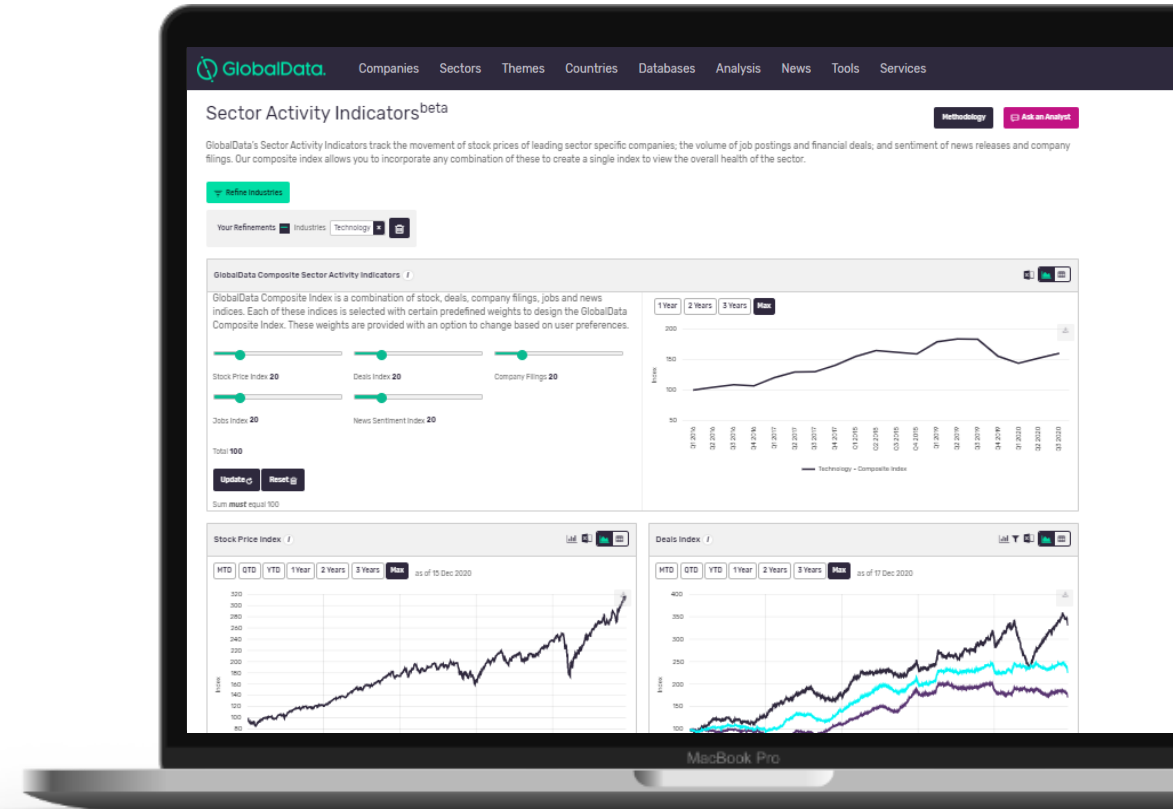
GlobalData.

Companies Sectors Themes Countries Databases Analysis News Tools Services

Sector Activity Indicators$^{beta}$

Methodology

Ask an Analyst

GlobalData's Sector Activity Indicators track the movement of stock prices of leading sector specific companies; the volume of job postings and financial deals; and sentiment of news releases and company filings. Our composite index allows you to incorporate any combination of these to create a single index to view the overall health of the sector.

Refine Industries

Your Refinements Industries Technology

GlobalData Composite Sector Activity Indicators

GlobalData Composite Index is a combination of stock, deals, company filings, jobs and news indices. Each of these indices is selected with certain predefined weights to design the GlobalData Composite Index. These weights are provided with an option to change based on user preferences.

Stock Price Index 20 Deals Index 20 Company Filings 20

Jobs Index 20 News Sentiment Index 20

Total 100

Update Reset

Sum must equal 100

1 Year 2 Years 3 Years Max

200
150
100
50

Index

Q1 2016 Q2 2016 Q3 2016 Q4 2016 Q1 2017 Q2 2017 Q3 2017 Q4 2017 Q1 2018 Q2 2018 Q3 2018 Q4 2018 Q1 2019 Q2 2019 Q3 2019 Q4 2019 Q1 2020 Q2 2020 Q3 2020

Technology - Composite Index

Stock Price Index

MTD QTD YTD 1 Year 2 Years 3 Years Max as of 15 Dec 2020

320
300
280
260
240
220
200
180
160
140
120
100
80

Index

Deals Index

MTD QTD YTD 1 Year 2 Years 3 Years Max as of 17 Dec 2020

400
350
300
250
200
150
100

Index

MacBook Pro